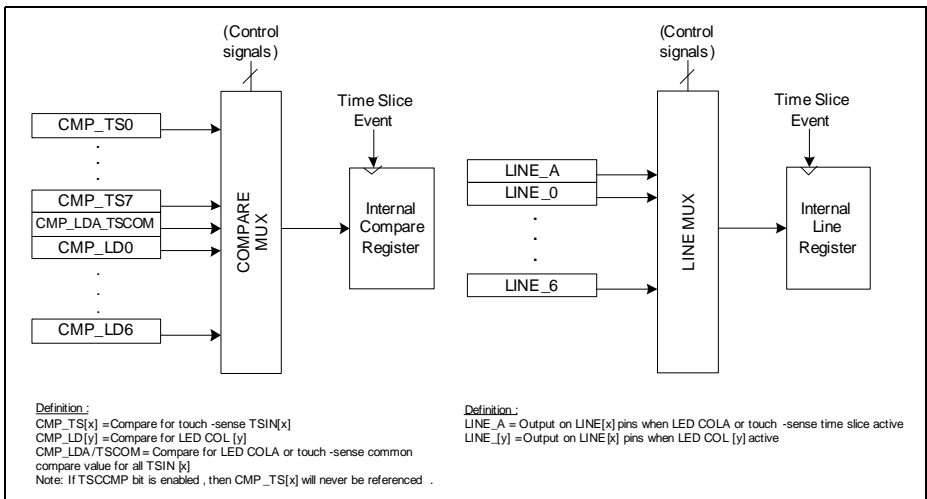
(Control signals)

CMP_TS0
.
.
CMP_TS7
CMP_LDA_TSCOM
CMP_LD0
.
.
.
CMP_LD6

COMPARE MUX

Time Slice Event

Internal Compare Register

(Control signals)

LINE_A
LINE_0
.
.
.
LINE_6

LINE MUX

Time Slice Event

Internal Line Register

Definition :
CMP_TS[x] =Compare for touch -sense TSIN[x]
CMP_LD[y] =Compare for LED COL [y]
CMP_LDA/TSCOM = Compare for LED COLA or touch -sense common compare value for all TSIN [x]
Note: If TSCCMP bit is enabled , then CMP _TS[x] will never be referenced .

Definition :
LINE_A = Output on LINE[x] pins when LED COLA or touch -sense time slice active
LINE_[y] =Output on LINE[x] pins when LED COL [y] active